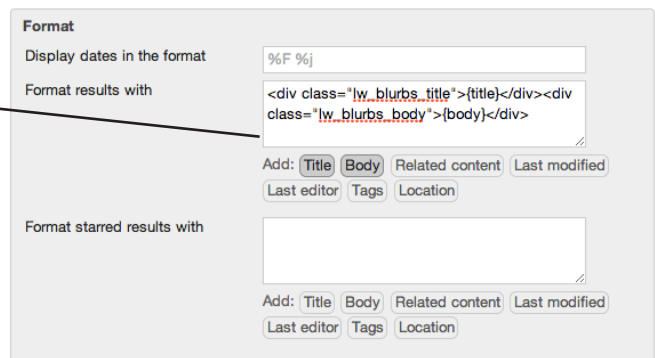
Format

Display dates in the format %F %j

Format results with <div class="lw_blurbs_title">{title}</div><div class="lw_blurbs_body">{body}</div>

Add: Title Body Related content Last modified Last editor Tags Location

Format starred results with

Add: Title Body Related content Last modified Last editor Tags Location